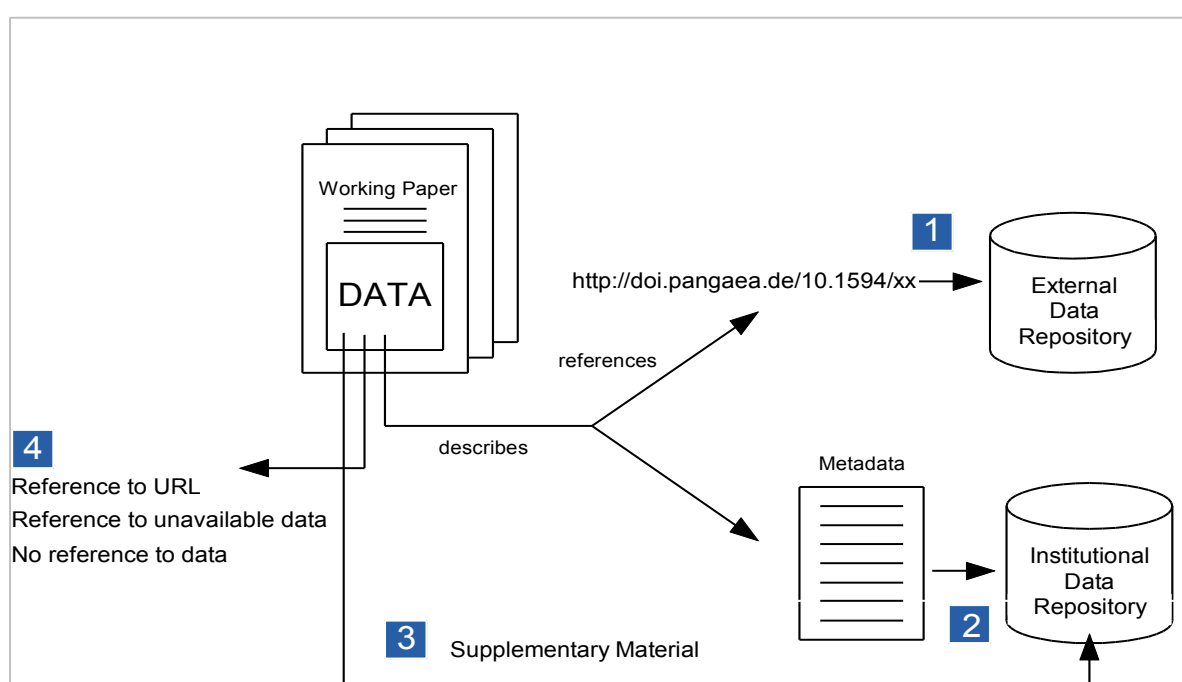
Working Paper

DATA

1

http://doi.pangaea.de/10.1594/xx

External Data Repository

references

describes

4

Reference to URL

Reference to unavailable data

No reference to data

Metadata

Institutional Data Repository

2

3

Supplementary Material